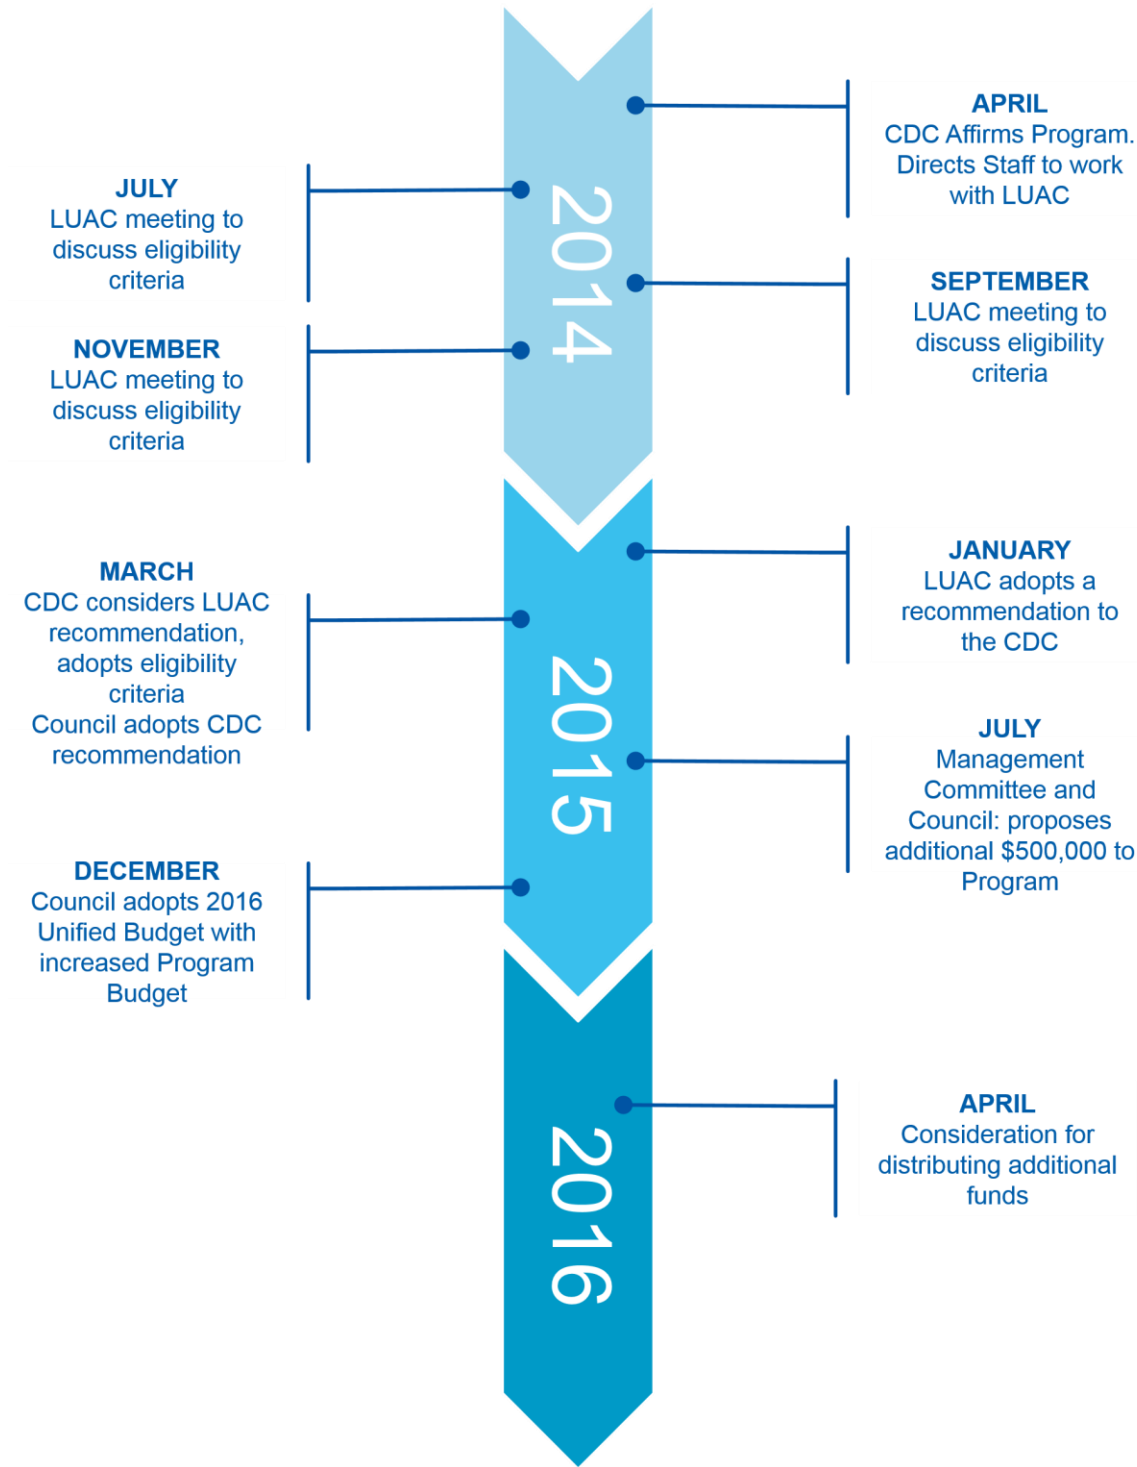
2014

APRIL
CDC Affirms Program. Directs Staff to work with LUAC

JULY
LUAC meeting to discuss eligibility criteria

SEPTEMBER
LUAC meeting to discuss eligibility criteria

NOVEMBER
LUAC meeting to discuss eligibility criteria

2015

JANUARY
LUAC adopts a recommendation to the CDC

MARCH
CDC considers LUAC recommendation, adopts eligibility criteria
Council adopts CDC recommendation

JULY
Management Committee and Council: proposes additional $500,000 to Program

DECEMBER
Council adopts 2016 Unified Budget with increased Program Budget

2016

APRIL
Consideration for distributing additional funds